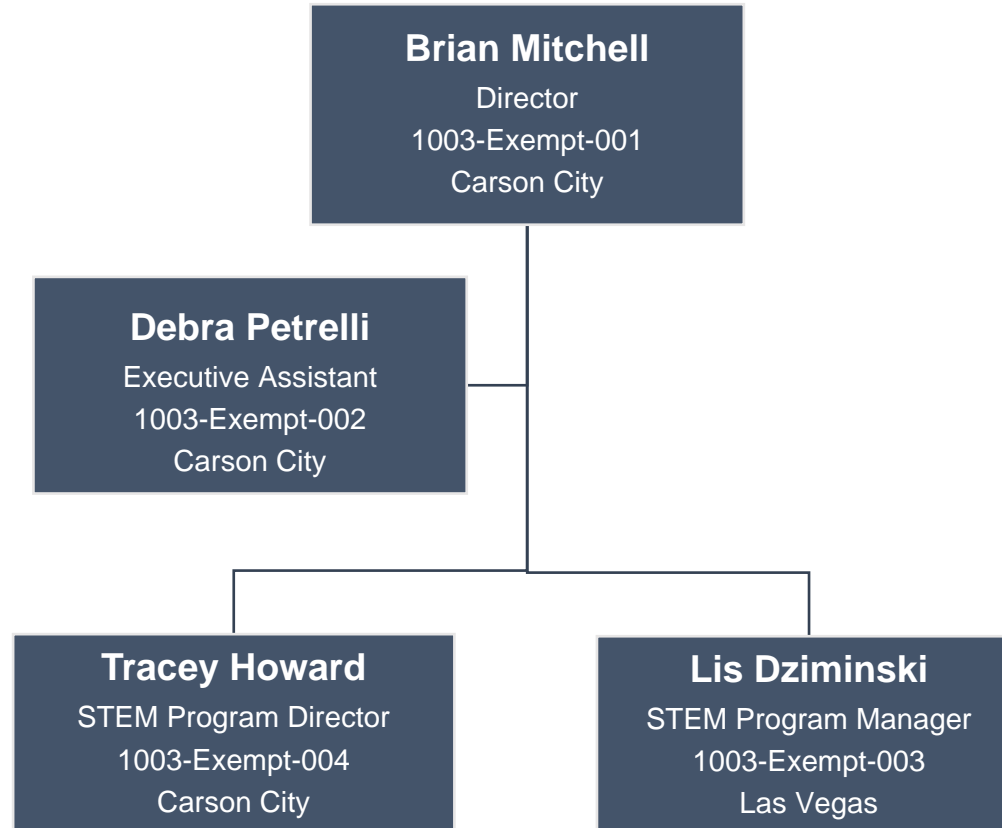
Brian Mitchell
Director
1003-Exempt-001
Carson City

Debra Petrelli
Executive Assistant
1003-Exempt-002
Carson City

Tracey Howard
STEM Program Director
1003-Exempt-004
Carson City

Lis Dziminski
STEM Program Manager
1003-Exempt-003
Las Vegas